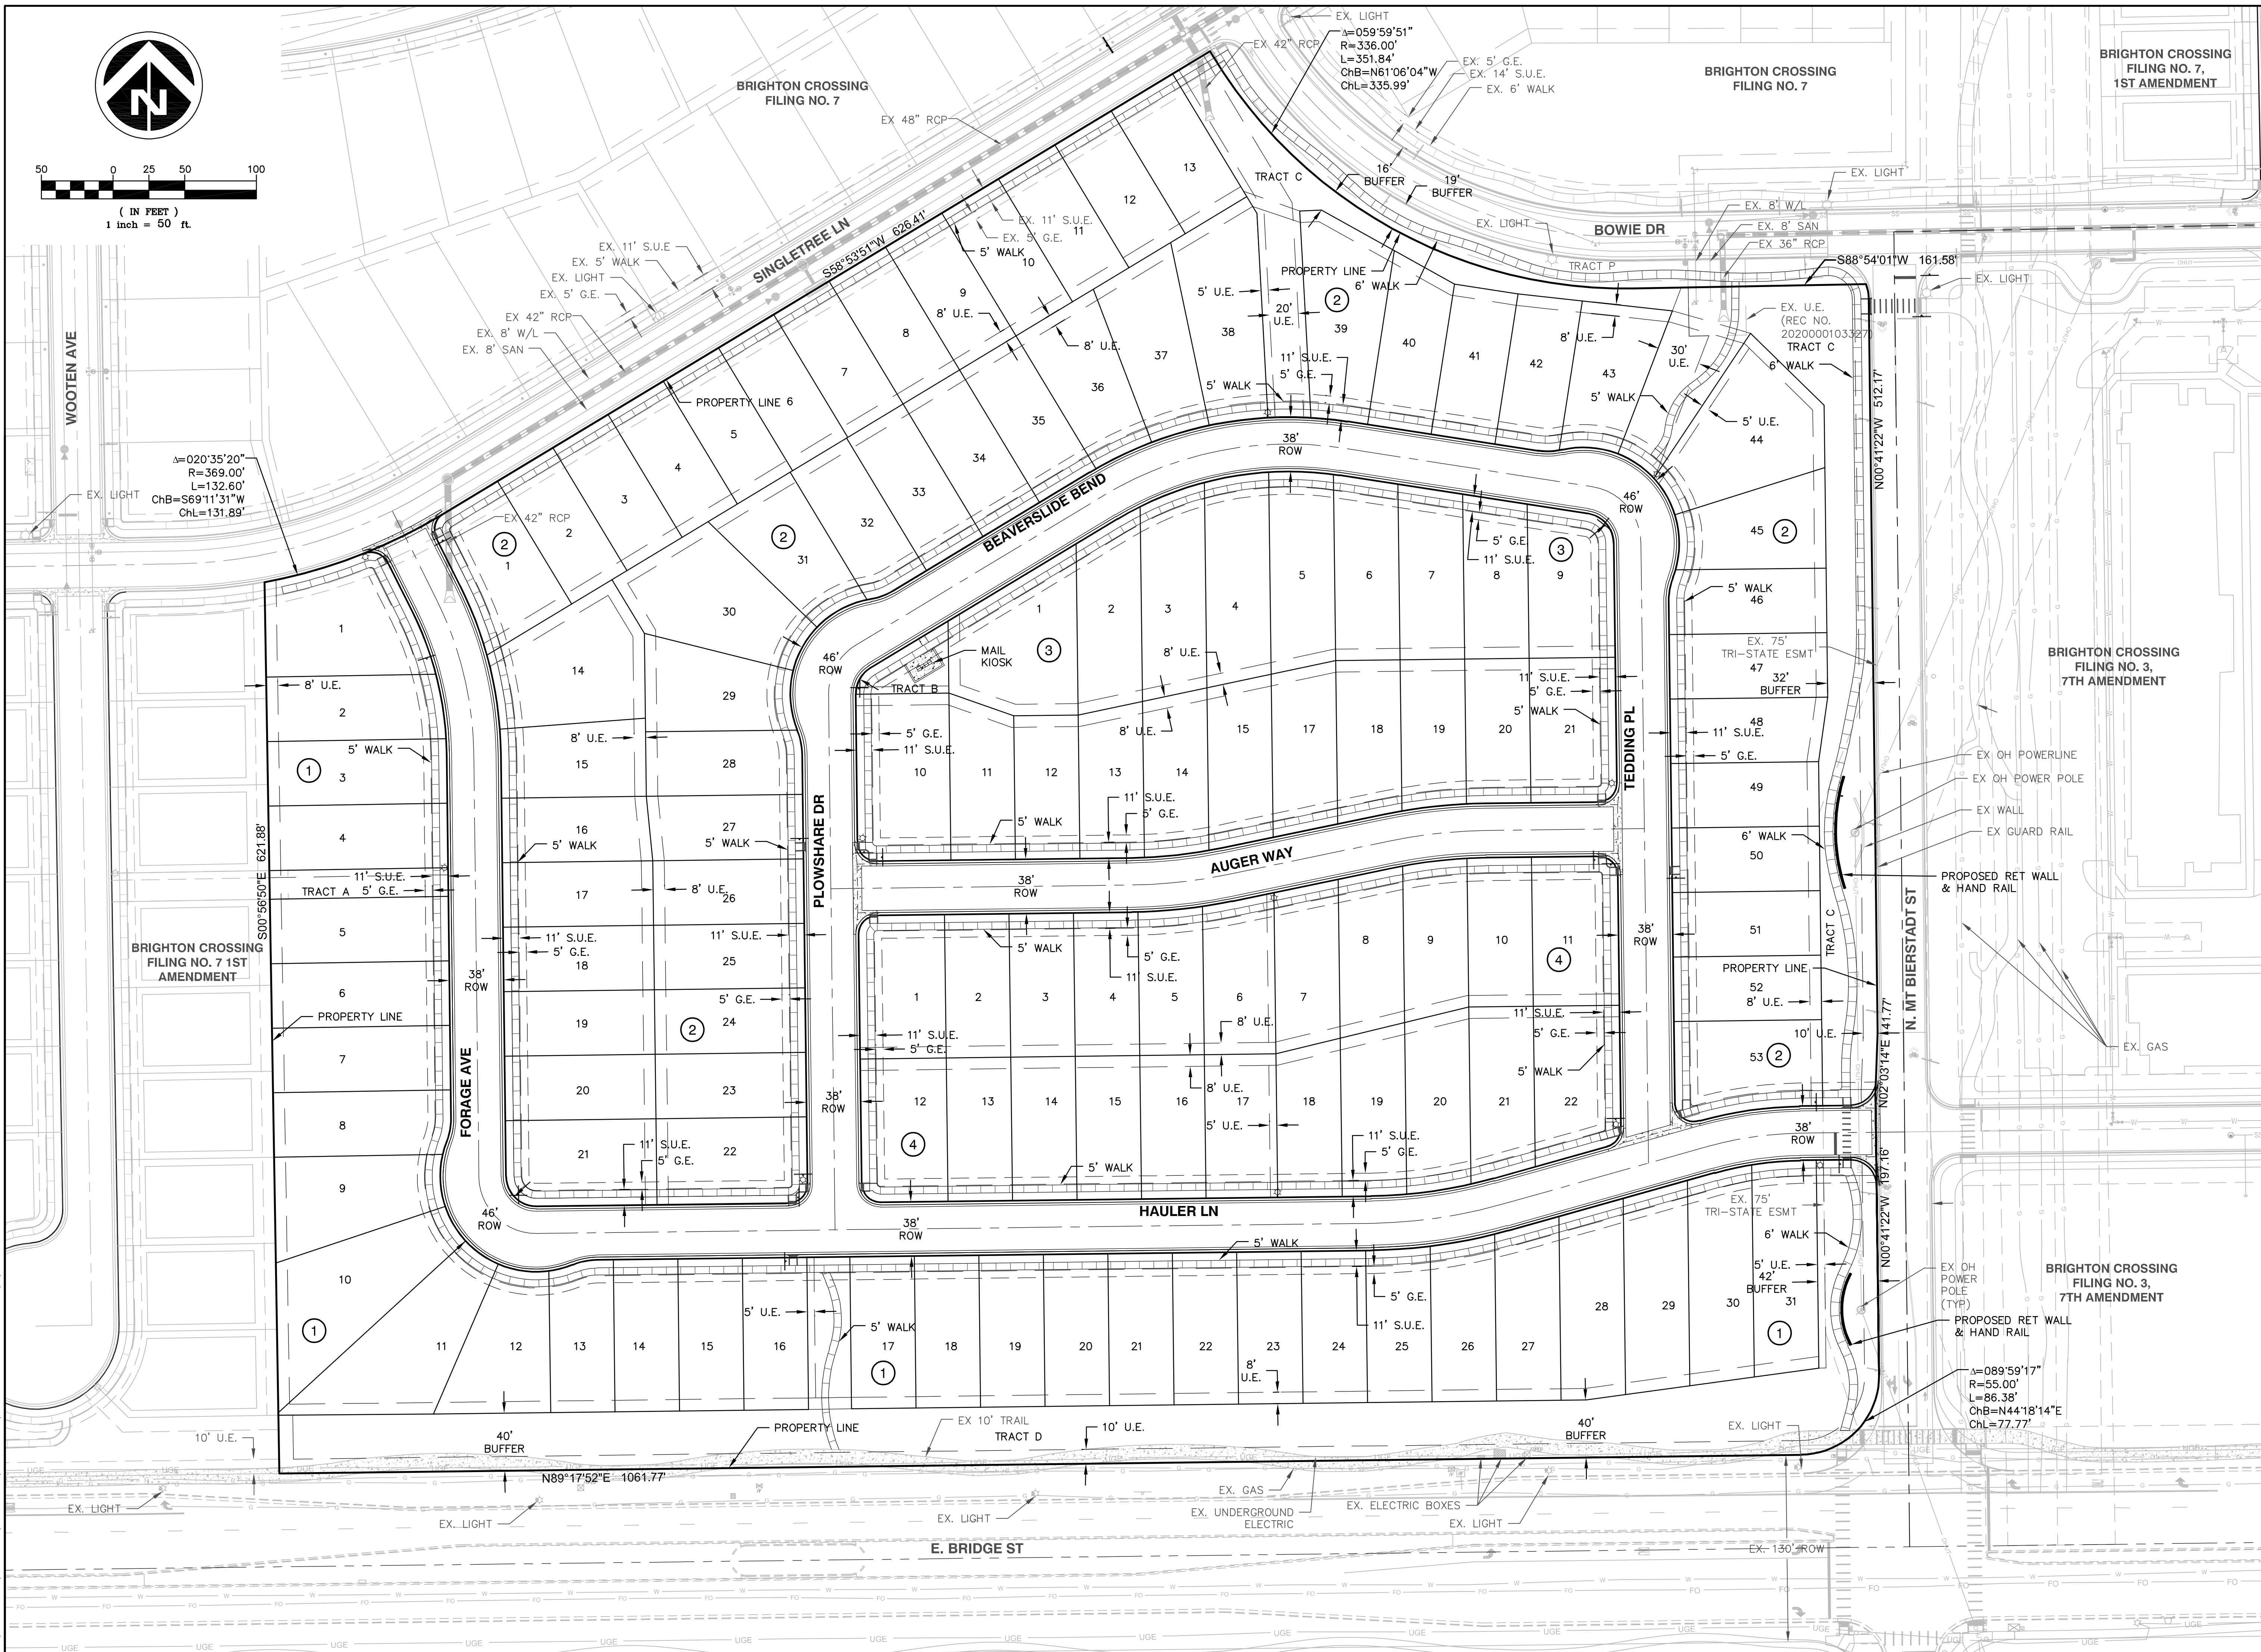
N

50 0 25 50 100
( IN FEET )
1 inch = 50 ft.

BRIGHTON CROSSING FILING NO. 7

EX. LIGHT
EX 42" RCP
Δ=059°59'51"
R=336.00'
L=351.84'
ChB=N61°06'04"W
ChL=335.99'
EX. 5' G.E.
EX. 14' S.U.E.
EX. 6' WALK

BRIGHTON CROSSING FILING NO. 7

BRIGHTON CROSSING FILING NO. 7, 1ST AMENDMENT

EX 48" RCP
TRACT C
16' BUFFER
19' BUFFER
EX. LIGHT
BOWIE DR
EX. LIGHT
EX. 8' W/L
EX. 8' SAN
EX 36" RCP
TRACT P
S88°54'01"W 161.58'
EX. LIGHT

SINGLETREE LN
S58°53'51"W 626.41'
EX. 11' S.U.E.
EX. 5' G.E.
5' WALK
EX. 11' S.U.E.
EX. 5' WALK
EX. LIGHT
EX. 5' G.E.
EX 42" RCP
EX. 8' W/L
EX. 8' SAN
WOOTEN AVE

PROPERTY LINE
6' WALK
5' U.E.
20' U.E.
8' U.E.
8' U.E.
11' S.U.E.
5' G.E.
5' WALK
8' U.E.
30' U.E.
EX. U.E. (REC NO. 2020000103327)
TRACT C
6' WALK
5' WALK
5' U.E.
N00°41'22"W 512.17'

PROPERTY LINE
38' ROW
46' ROW
BEAVERSLIDE BEND

Δ=020°35'20"
R=369.00'
L=132.60'
ChB=S69°11'31"W
ChL=131.89'
EX. LIGHT
EX 42" RCP

5' G.E.
11' S.U.E.
MAIL KIOSK
TRACT B
8' U.E.
46' ROW
8' U.E.
8' U.E.
11' S.U.E.
5' G.E.
5' WALK
5' G.E.
11' S.U.E.
11' S.U.E.
5' G.E.
5' WALK
TEDDING PL
PLOWSHARE DR
AUGER WAY
38' ROW

5' WALK
EX. 75' TRI-STATE ESMT
32' BUFFER
11' S.U.E.
5' G.E.
6' WALK

BRIGHTON CROSSING FILING NO. 3, 7TH AMENDMENT

EX OH POWERLINE
EX OH POWER POLE
EX WALL
EX GUARD RAIL
PROPOSED RET WALL & HAND RAIL

8' U.E.
5' WALK
S00°56'50"E 621.88'
5' WALK
11' S.U.E.
TRACT A 5' G.E.
5' WALK
8' U.E.
11' S.U.E.
5' G.E.
11' S.U.E.
5' G.E.
BRIGHTON CROSSING FILING NO. 7 1ST AMENDMENT
38' ROW
PROPERTY LINE
FORAGE AVE
38' ROW
11' S.U.E.
5' G.E.

5' WALK
5' G.E.
11' S.U.E.
11' S.U.E.
5' G.E.
8' U.E.
8' U.E.
5' U.E.
11' S.U.E.
5' G.E.
5' WALK
11' S.U.E.
5' G.E.
5' WALK
38' ROW
PROPERTY LINE
8' U.E.
10' U.E.
TRACT C
N. MT BIERSTADT ST
N02°03'14"E 141.77'
EX. GAS

HAULER LN
46' ROW
38' ROW
5' WALK
EX. 75' TRI-STATE ESMT
6' WALK
5' U.E.
42' BUFFER
N00°41'22"W 197.16'
EX OH POWER POLE (TYP)
PROPOSED RET WALL & HAND RAIL
BRIGHTON CROSSING FILING NO. 3, 7TH AMENDMENT
5' U.E.
5' WALK
5' G.E.
11' S.U.E.
8' U.E.

Δ=089°59'17"
R=55.00'
L=86.38'
ChB=N44°18'14"E
ChL=77.77'

10' U.E.
40' BUFFER
PROPERTY LINE
EX 10' TRAIL
TRACT D
10' U.E.
40' BUFFER
EX. LIGHT
N89°17'52"E 1061.77'
EX. LIGHT
EX. LIGHT
EX. GAS
EX. UNDERGROUND ELECTRIC
EX. ELECTRIC BOXES
EX. LIGHT
EX. LIGHT
E. BRIDGE ST
EX. 130' ROW

1 2 3 4 5 6 7 8 9 10 11 12 13 14 15 16 17 18 19 20 21 22 23 24 25 26 27 28 29 30 31 32 33 34 35 36 37 38 39 40 41 42 43 44 45 46 47 48 49 50 51 52 53